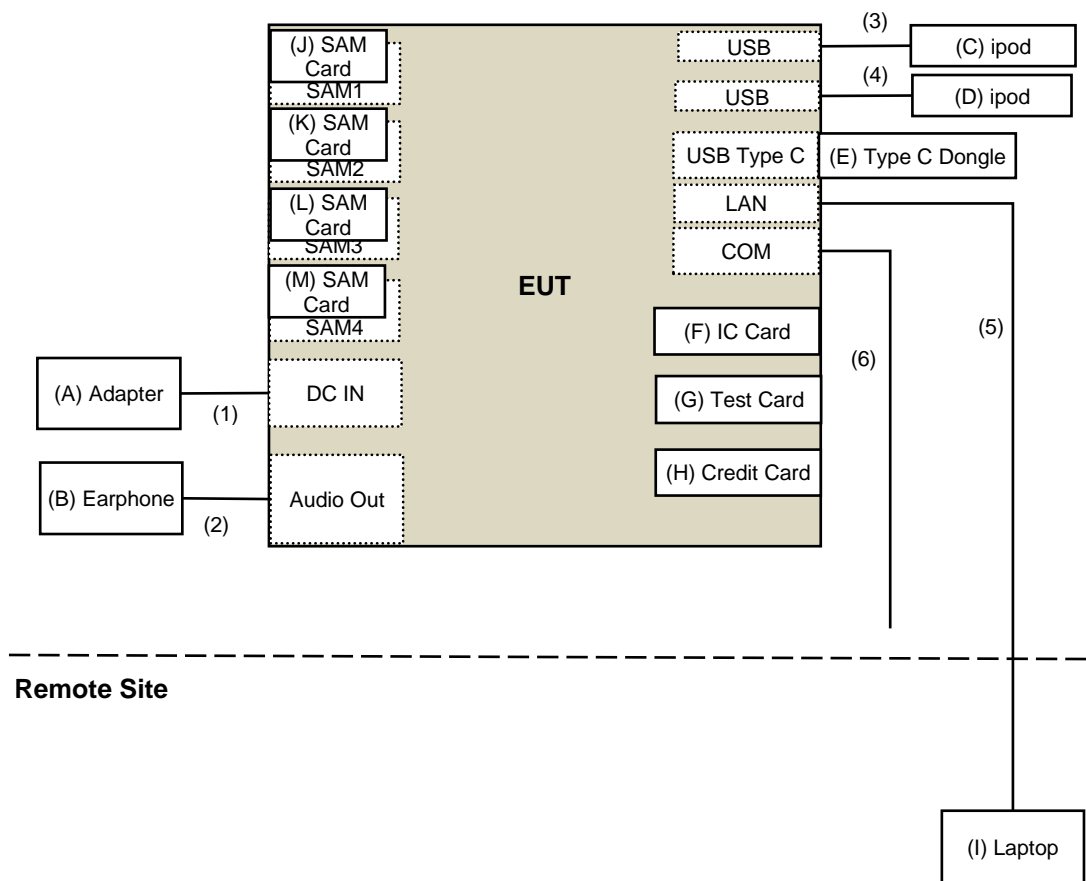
(J) SAM Card
SAM1
(K) SAM Card
SAM2
(L) SAM Card
SAM3
(M) SAM Card
SAM4

(3)
USB
(C) ipod
(4)
USB
(D) ipod
USB Type C
(E) Type C Dongle
LAN
COM

EUT

(F) IC Card
(G) Test Card
(H) Credit Card
(6)
(5)

(A) Adapter
(1)
DC IN
(B) Earphone
(2)
Audio Out

Remote Site

(I) Laptop